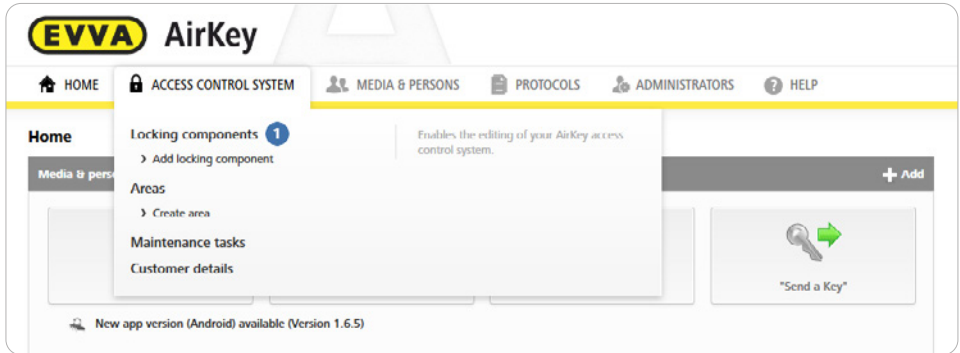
EVVA AirKey

HOME ACCESS CONTROL SYSTEM MEDIA & PERSONS PROTOCOLS ADMINISTRATORS HELP

Home

Locking components 1
› Add locking component
Areas
› Create area
Maintenance tasks
Customer details

Enables the editing of your AirKey access control system.

Media & perso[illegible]

+ Add

"Send a Key"

New app version (Android) available (Version 1.6.5)